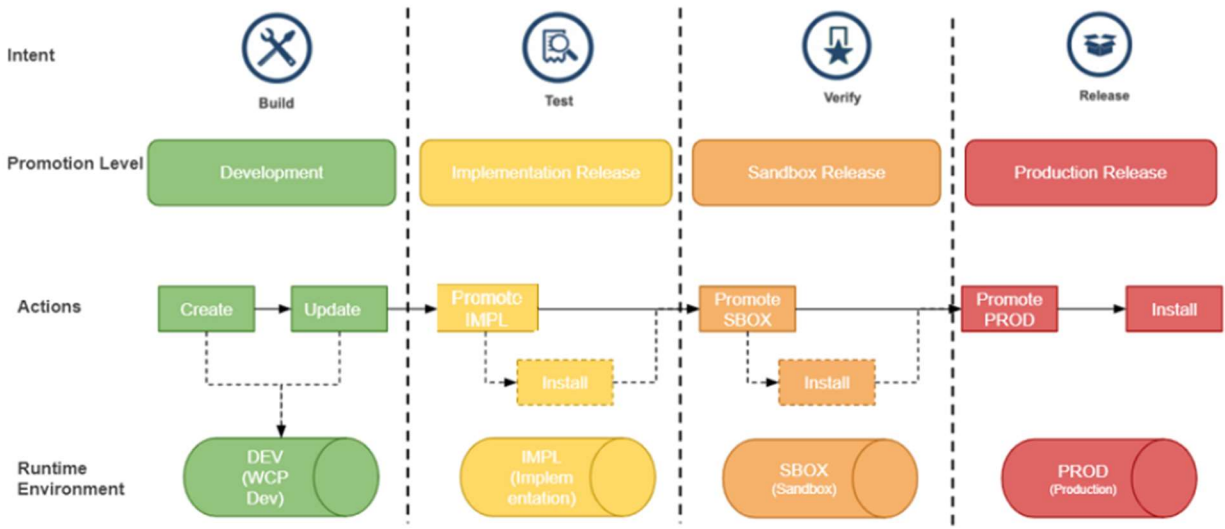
Intent

Build

Test

Verify

Release

Promotion Level

Development

Implementation Release

Sandbox Release

Production Release

Actions

Create

Update

Promote IMPL

Install

Promote SBOX

Install

Promote PROD

Install

Runtime Environment

DEV (WCP Dev)

IMPL (Implementation)

SBOX (Sandbox)

PROD (Production)